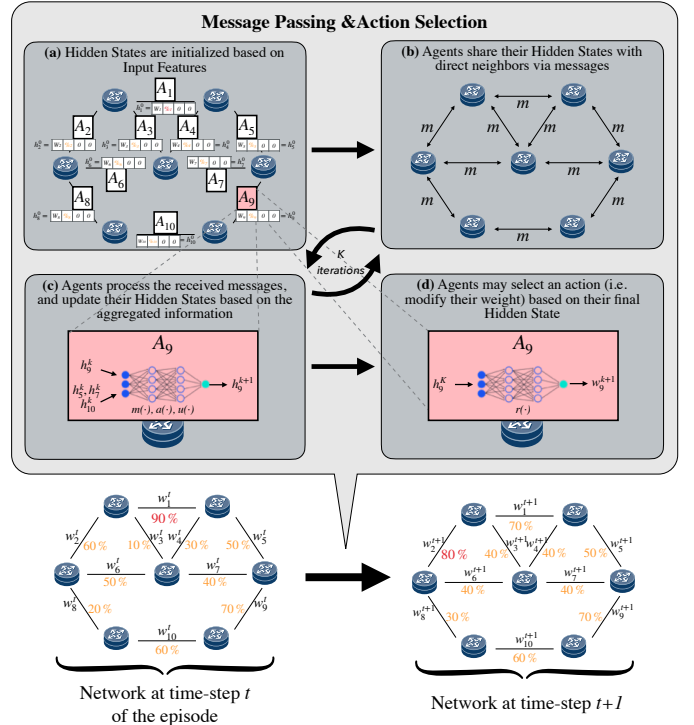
Message Passing &Action Selection

(a) Hidden States are initialized based on Input Features

$A_1$ $A_2$ $A_3$ $A_4$ $A_5$ $A_6$ $A_7$ $A_8$ $A_9$ $A_{10}$

$h_1^0 =$ $W_1$ % 0 0
$h_2^0 =$ $W_2$ % 0 0
$W_3$ % 0 0
$W_4$ % 0 0
$W_5$ % 0 0 $= h_5^0$
$h_6^0 =$ $W_6$ % 0 0
$W_7$ % 0 0 $= h_7^0$
$h_8^0 =$ $W_8$ % 0 0
$W_9$ % 0 0 $= h_9^0$
$W_{10}$ % 0 0 $= h_{10}^0$

(b) Agents share their Hidden States with direct neighbors via messages

m m m m m m m m m m

K iterations

(c) Agents process the received messages, and update their Hidden States based on the aggregated information

$A_9$

$h_9^k$
$h_5^k, h_7^k$
$h_{10}^k$
$h_9^{k+1}$
$m(\cdot),\ a(\cdot),\ u(\cdot)$

(d) Agents may select an action (i.e. modify their weight) based on their final Hidden State

$A_9$

$h_9^K$
$w_9^{t+1}$
$r(\cdot)$

$w_1^t$ 90 %
$w_2^t$ 60 %
$w_3^t$ 10 %
$w_4^t$ 30 %
$w_5^t$ 50 %
$w_6^t$ 50 %
$w_7^t$ 40 %
$w_8^t$ 20 %
$w_9^t$ 70 %
$w_{10}^t$ 60 %

Network at time-step $t$ of the episode

$w_1^{t+1}$ 70 %
$w_2^{t+1}$ 80 %
$w_3^{t+1}$ 40 %
$w_4^{t+1}$ 40 %
$w_5^{t+1}$ 50 %
$w_6^{t+1}$ 40 %
$w_7^{t+1}$ 40 %
$w_8^{t+1}$ 30 %
$w_9^{t+1}$ 70 %
$w_{10}^{t+1}$ 60 %

Network at time-step $t+1$